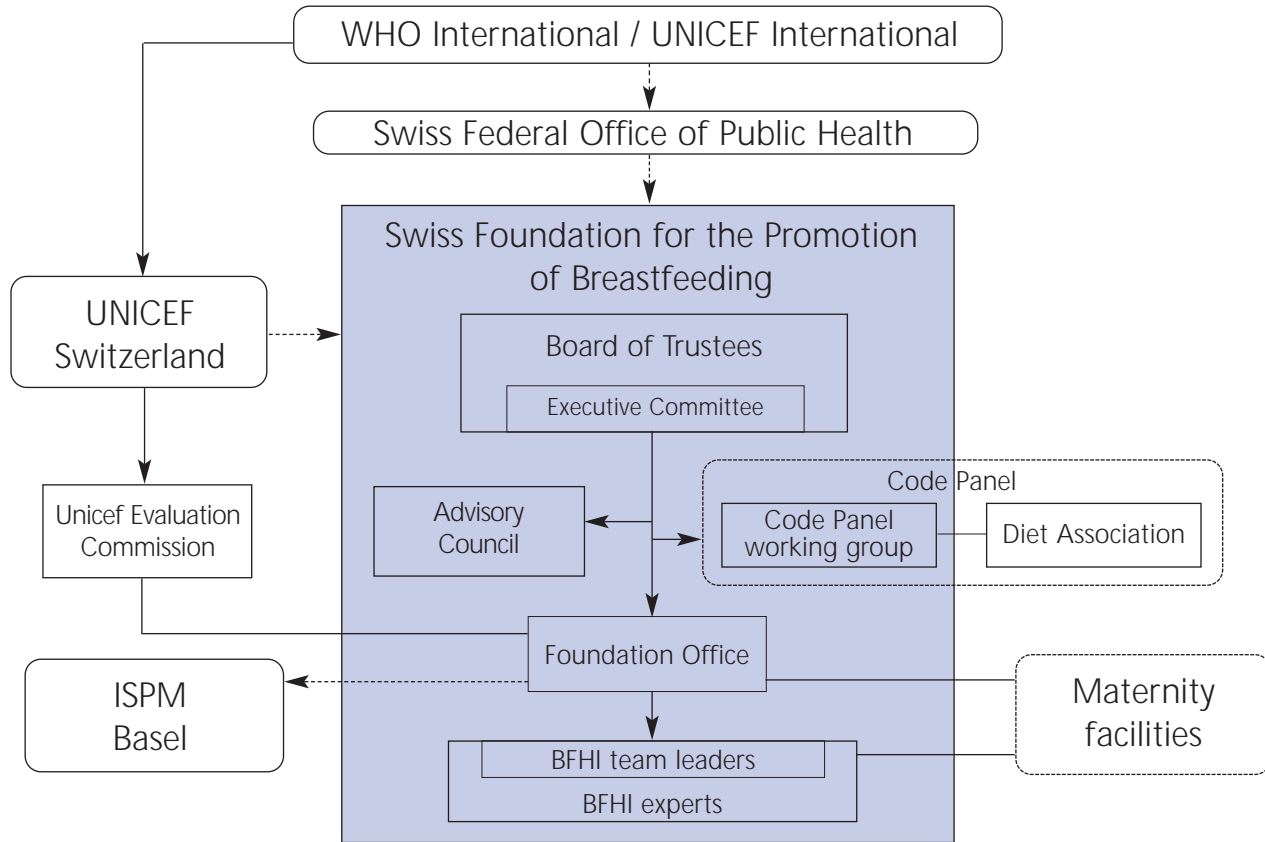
WHO International / UNICEF International

Swiss Federal Office of Public Health

Swiss Foundation for the Promotion of Breastfeeding

UNICEF Switzerland

Board of Trustees

Executive Committee

Unicef Evaluation Commission

Advisory Council

Code Panel

Code Panel working group

Diet Association

Foundation Office

ISPM Basel

Maternity facilities

BFHI team leaders

BFHI experts